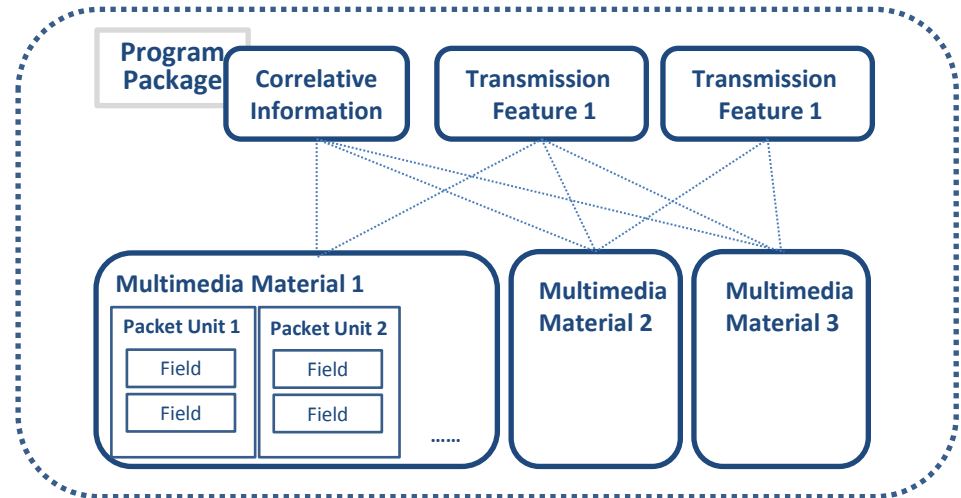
Program Package

Correlative Information

Transmission Feature 1

Transmission Feature 1

Multimedia Material 1

Packet Unit 1

Field

Field

Packet Unit 2

Field

Field

......

Multimedia Material 2

Multimedia Material 3